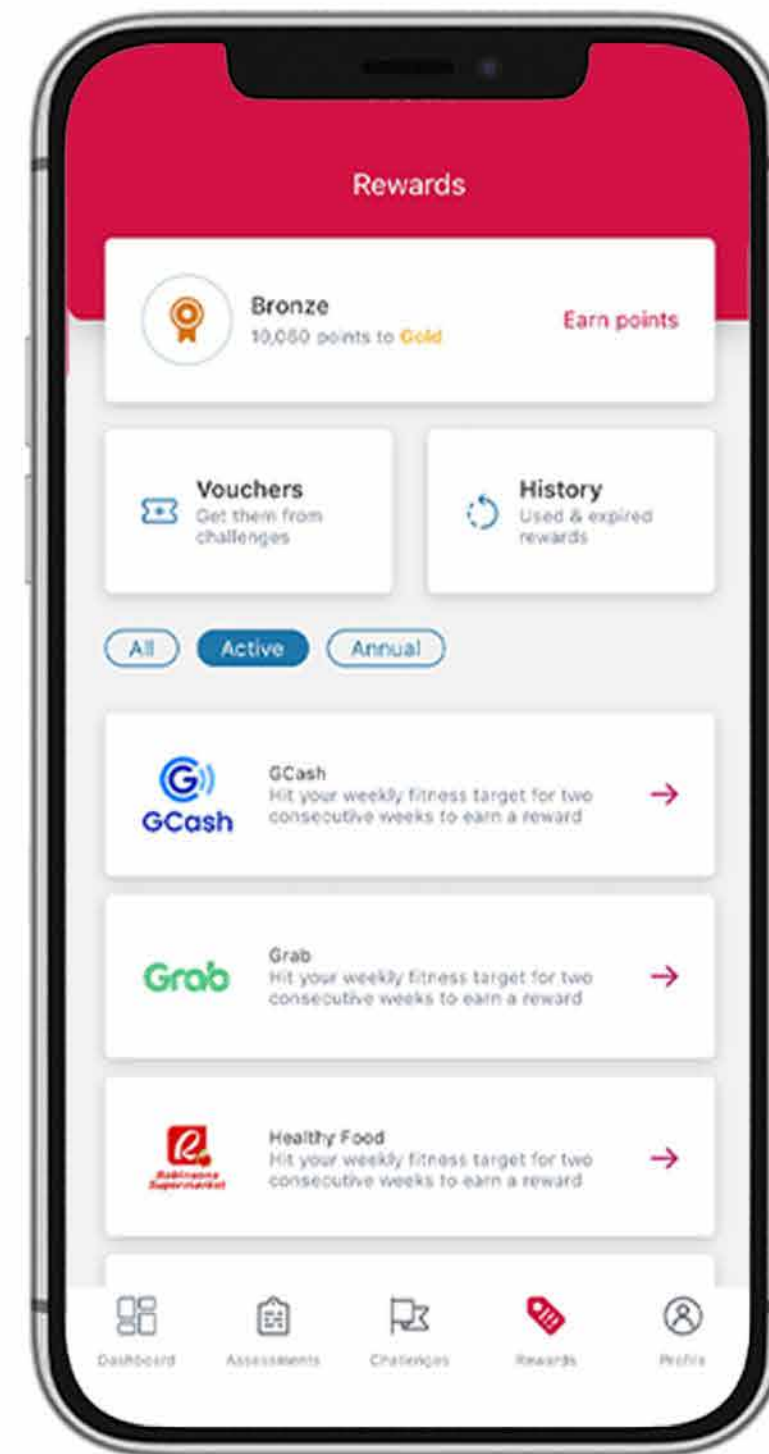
Rewards

Bronze
10,080 points to Gold

Earn points

Vouchers
Get them from challenges

History
Used & expired rewards

All
Active
Annual

GCash
GCash
Hit your weekly fitness target for two consecutive weeks to earn a reward

Grab
Grab
Hit your weekly fitness target for two consecutive weeks to earn a reward

Robinsons Supermarket
Healthy Food
Hit your weekly fitness target for two consecutive weeks to earn a reward

Dashboard
Assessments
Challenges
Rewards
Profile